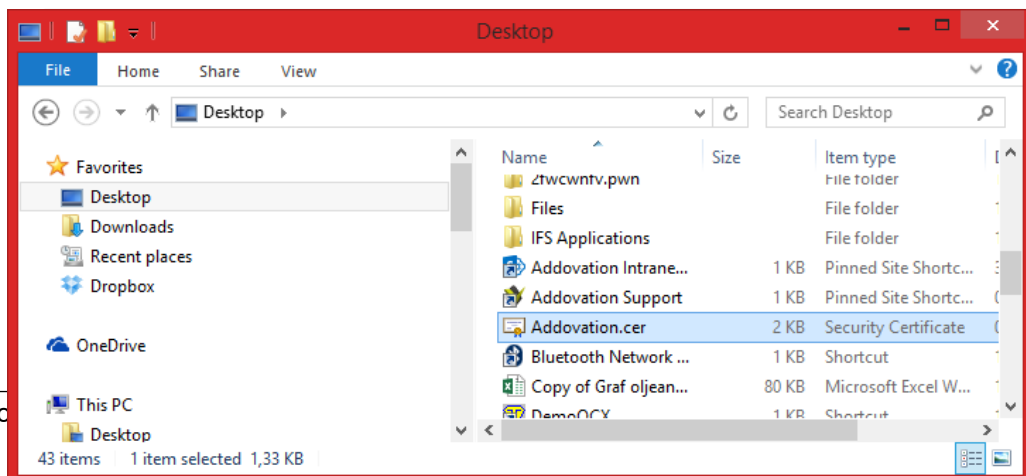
Desktop

File Home Share View

Desktop

Search Desktop

Favorites
Desktop
Downloads
Recent places
Dropbox

OneDrive

This PC
Desktop

| Name | Size | Item type |
|---|---|---|
| 2twcwntv.pwn | | File folder |
| Files | | File folder |
| IFS Applications | | File folder |
| Addovation Intrane... | 1 KB | Pinned Site Shortc... |
| Addovation Support | 1 KB | Pinned Site Shortc... |
| Addovation.cer | 2 KB | Security Certificate |
| Bluetooth Network ... | 1 KB | Shortcut |
| Copy of Graf oljean... | 80 KB | Microsoft Excel W... |
| DemoOCX | 1 KB | Shortcut |

43 items 1 item selected 1,33 KB